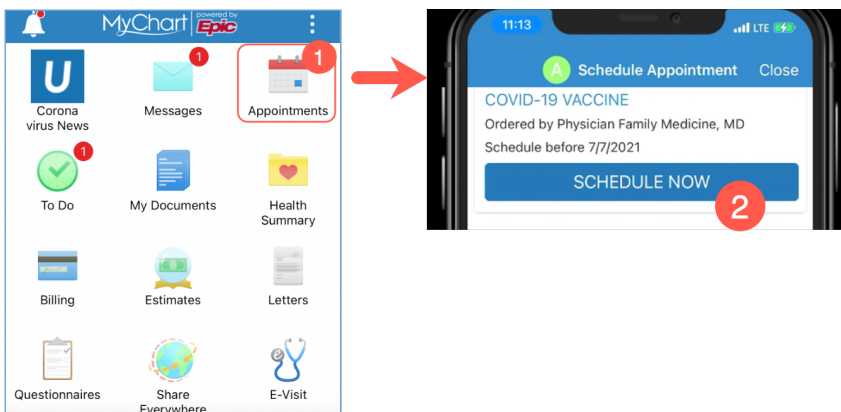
MyChart powered by Epic

U
Corona virus News

1
Messages

1
Appointments

1
To Do

My Documents

Health Summary

Billing

Estimates

Letters

Questionnaires

Share Everywhere

E-Visit

11:13 LTE

A Schedule Appointment Close

COVID-19 VACCINE
Ordered by Physician Family Medicine, MD
Schedule before 7/7/2021

SCHEDULE NOW

2